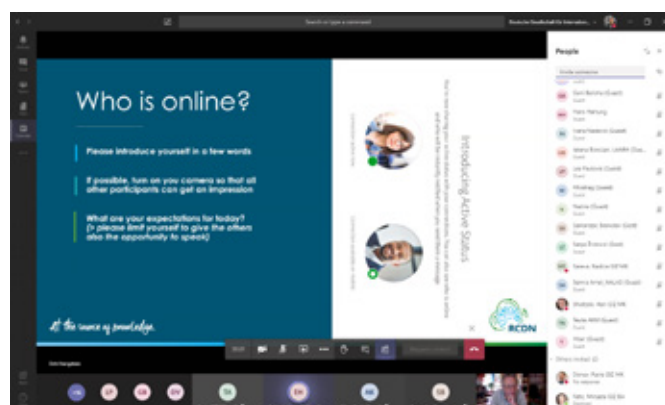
Search or type a command

Deutsche Gesellschaft für Internation...

People

Invite someone

Who is online?

Please introduce yourself in a few words

If possible, turn on you camera so that all other participants can get an impression

What are your expectations for today? (+ please limit yourself to give the others also the opportunity to speak)

At the source of knowledge

Introducing Active Status

RCDN